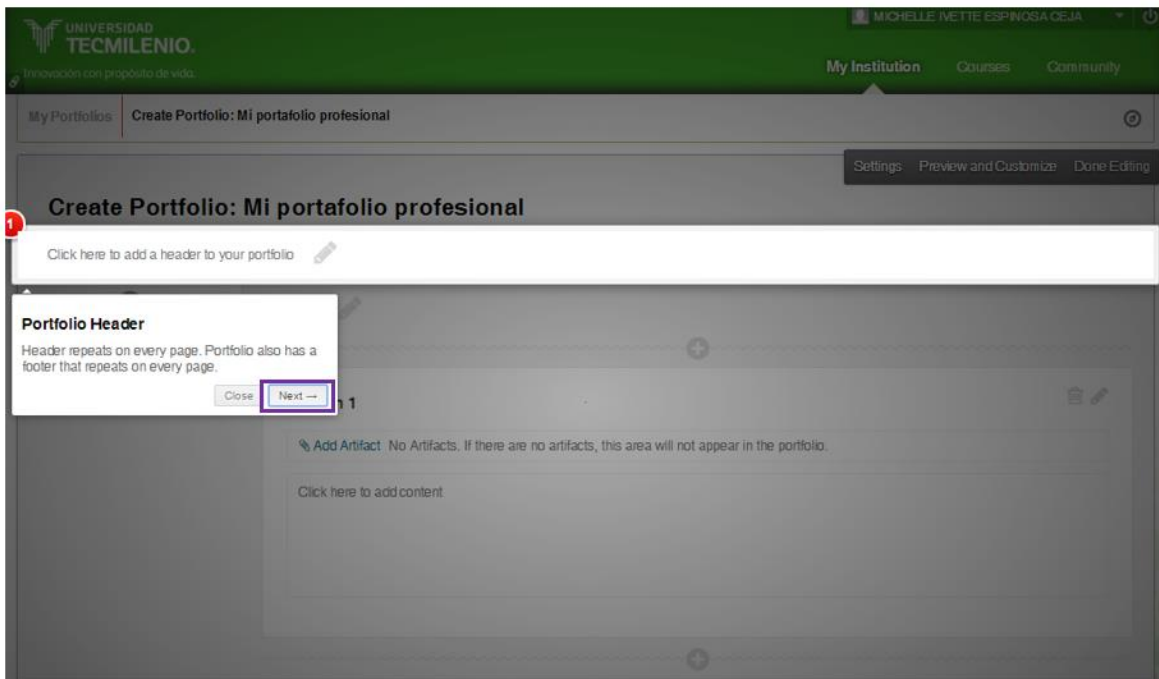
UNIVERSIDAD
TECMILENIO.
Innovación con propósito de vida.

MICHELLE IVETTE ESPINOSA CEJA

My Institution
Courses
Community

My Portfolios
Create Portfolio: Mi portafolio profesional

Settings
Preview and Customize
Done Editing

Create Portfolio: Mi portafolio profesional

1

Click here to add a header to your portfolio

Portfolio Header

Header repeats on every page. Portfolio also has a footer that repeats on every page.

Close
Next →

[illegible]n 1

Add Artifact No Artifacts. If there are no artifacts, this area will not appear in the portfolio.

Click here to add content